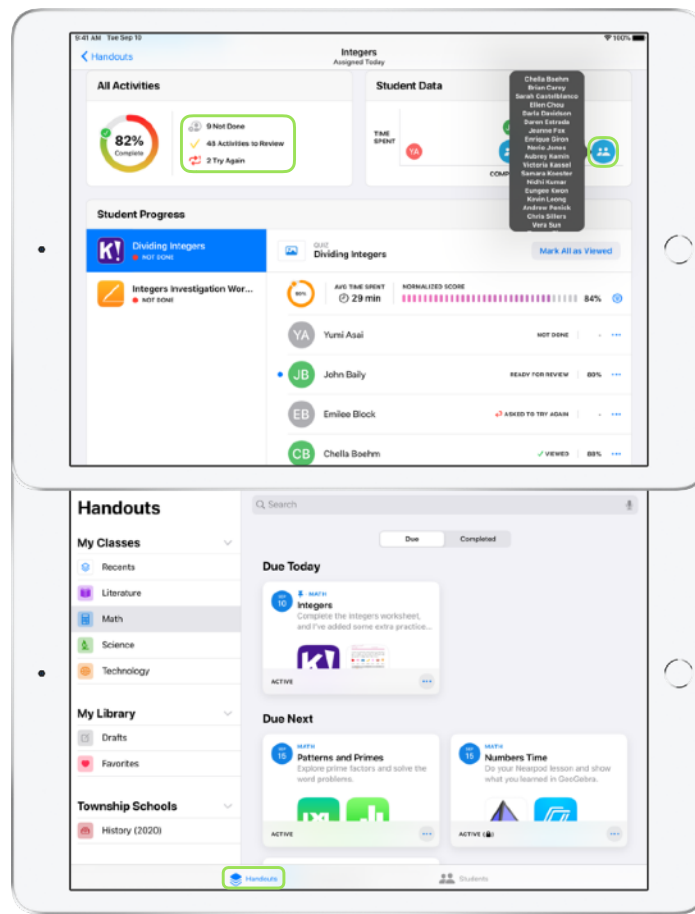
9:41 AM Tue Sep 10

100%

Handouts

Integers
Assigned Today

All Activities

82%
Complete

9 Not Done
48 Activities to Review
2 Try Again

Student Data

TIME SPENT

YA

COMP

Chella Boehm
Brian Carey
Sarah Castelblanco
Ellen Chou
Sarla Davidson
Daren Estrada
Jeanne Fox
Nevio Jones
Aubrey Kamin
Victoria Kassel
Samara Koester
Nidhi Kumar
Eunjeo Kwon
Kevin Leong
Andrew Penick
Chris Sillers
Vera Sun

Student Progress

Dividing Integers
NOT DONE

Integers Investigation Wor...
NOT DONE

QUIZ
Dividing Integers

Mark All as Viewed

AVG TIME SPENT
29 min

NORMALIZED SCORE
84%

YA Yumi Asai NOT DONE

JB John Baily READY FOR REVIEW 60%

EB Emilee Block ASKED TO TRY AGAIN

CB Chella Boehm VIEWED 88%

Handouts

My Classes

Recents

Literature

Math

Science

Technology

My Library

Drafts

Favorites

Township Schools

History (2020)

Search

Due

Completed

Due Today

SEP 10

MATH

Integers

Complete the integers worksheet, and I've added some extra practice...

ACTIVE

Due Next

SEP 15

MATH

Patterns and Primes

Explore prime factors and solve the word problems.

ACTIVE

SEP 15

MATH

Numbers Time

Do your Nearpod lesson and show what you learned in GeoGebra.

ACTIVE

Handouts

Students